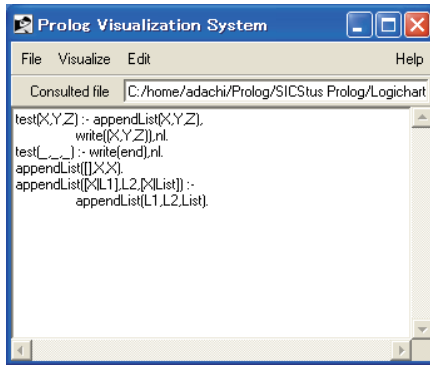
Prolog Visualization System

File Visualize Edit Help

Consulted file C:/home/adachi/Prolog/SICStus Prolog/Logichart

test(X,Y,Z) :- appendList(X,Y,Z),
write([X,Y,Z]),nl.
test(_,_,_) :- write(end),nl.
appendList([],X,X).
appendList([X|L1],L2,[X|List]) :-
appendList(L1,L2,List).